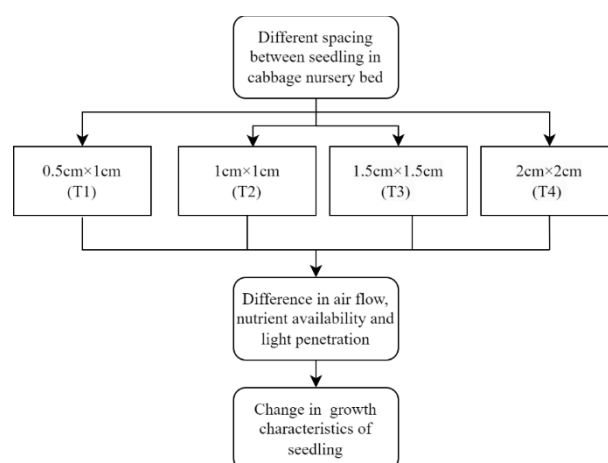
Different spacing between seedling in cabbage nursery bed

0.5cm×1cm
(T1)

1cm×1cm
(T2)

1.5cm×1.5cm
(T3)

2cm×2cm
(T4)

Difference in air flow, nutrient availability and light penetration

Change in growth characteristics of seedling